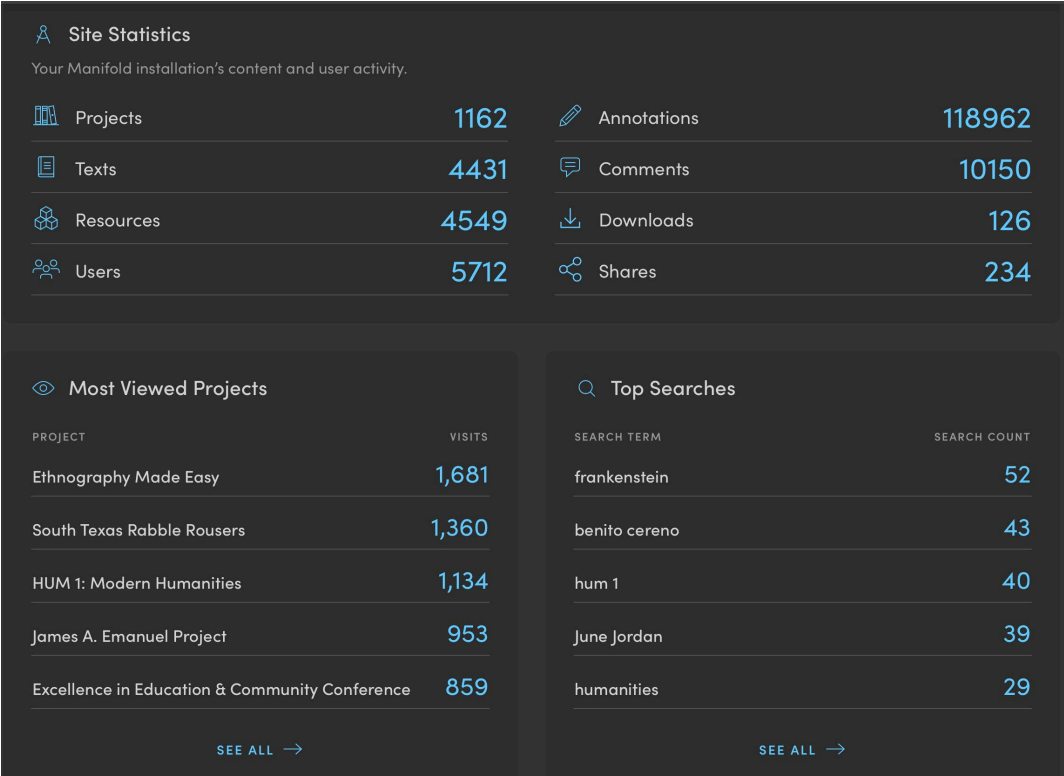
Site Statistics

Your Manifold installation's content and user activity.

| | |
|---|---|
| Projects | 1162 |
| Texts | 4431 |
| Resources | 4549 |
| Users | 5712 |

| | |
|---|---|
| Annotations | 118962 |
| Comments | 10150 |
| Downloads | 126 |
| Shares | 234 |

Most Viewed Projects

| PROJECT | VISITS |
|---|---|
| Ethnography Made Easy | 1,681 |
| South Texas Rabble Rousers | 1,360 |
| HUM 1: Modern Humanities | 1,134 |
| James A. Emanuel Project | 953 |
| Excellence in Education & Community Conference | 859 |

SEE ALL

Top Searches

| SEARCH TERM | SEARCH COUNT |
|---|---|
| frankenstein | 52 |
| benito cereno | 43 |
| hum 1 | 40 |
| June Jordan | 39 |
| humanities | 29 |

SEE ALL